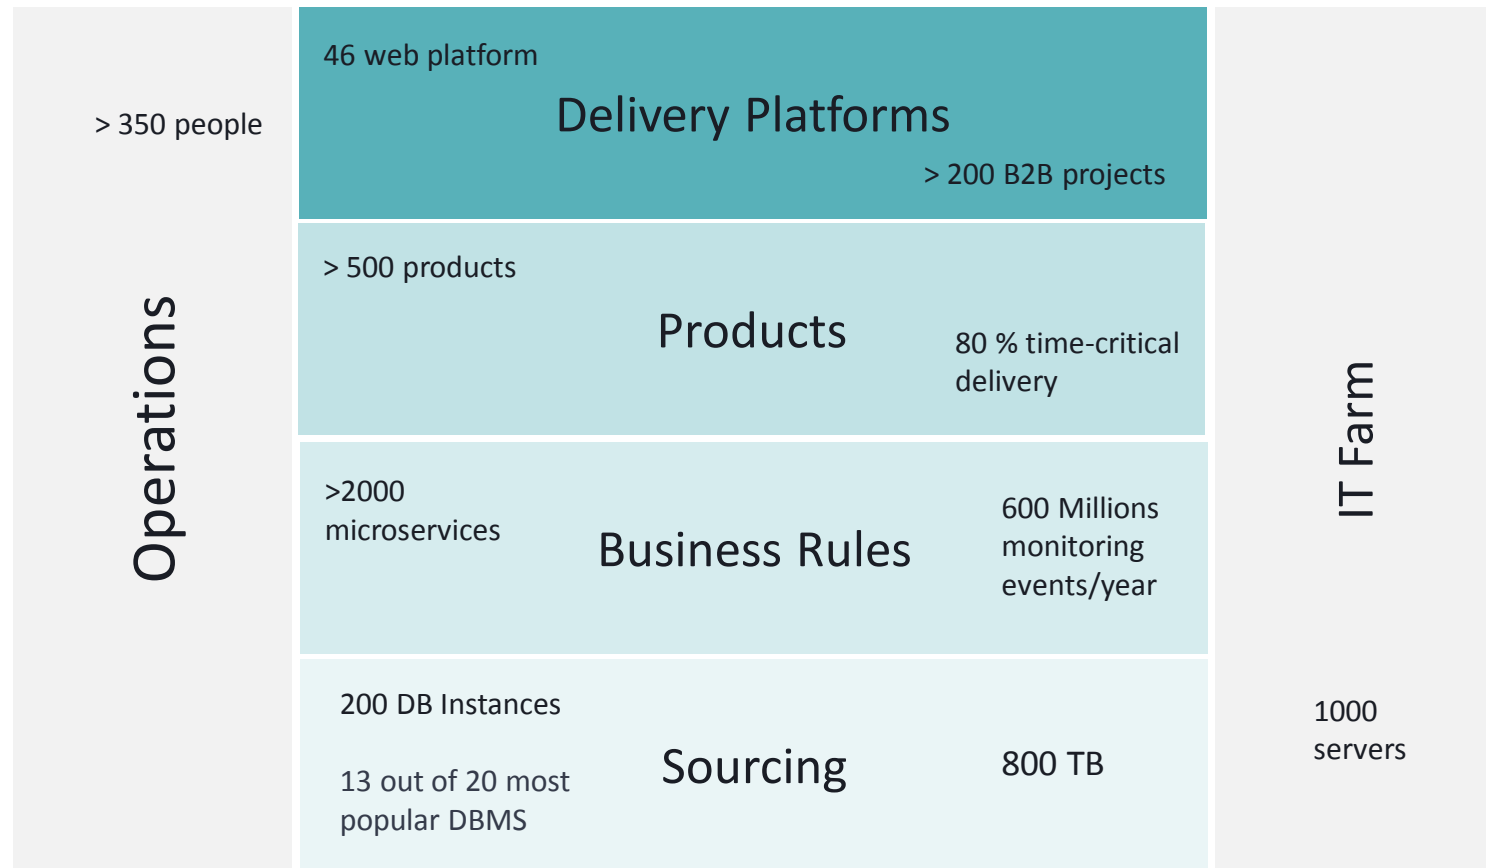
> 350 people

Operations

46 web platform

Delivery Platforms

> 200 B2B projects

> 500 products

Products

80 % time-critical delivery

>2000 microservices

Business Rules

600 Millions monitoring events/year

200 DB Instances

13 out of 20 most popular DBMS

Sourcing

800 TB

IT Farm

1000 servers